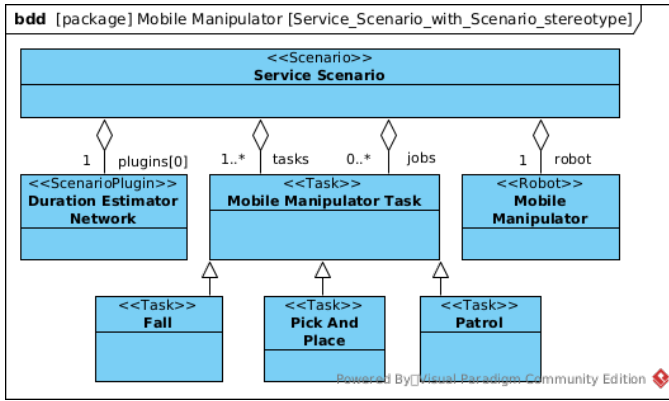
bdd [package] Mobile Manipulator [Service_Scenario_with_Scenario_stereotype]

<<Scenario>>
Service Scenario

1 plugins[0]

1..* tasks

0..* jobs

1 robot

<<ScenarioPlugin>>
Duration Estimator Network

<<Task>>
Mobile Manipulator Task

<<Robot>>
Mobile Manipulator

<<Task>>
Fall

<<Task>>
Pick And Place

<<Task>>
Patrol

Powered By Visual Paradigm Community Edition